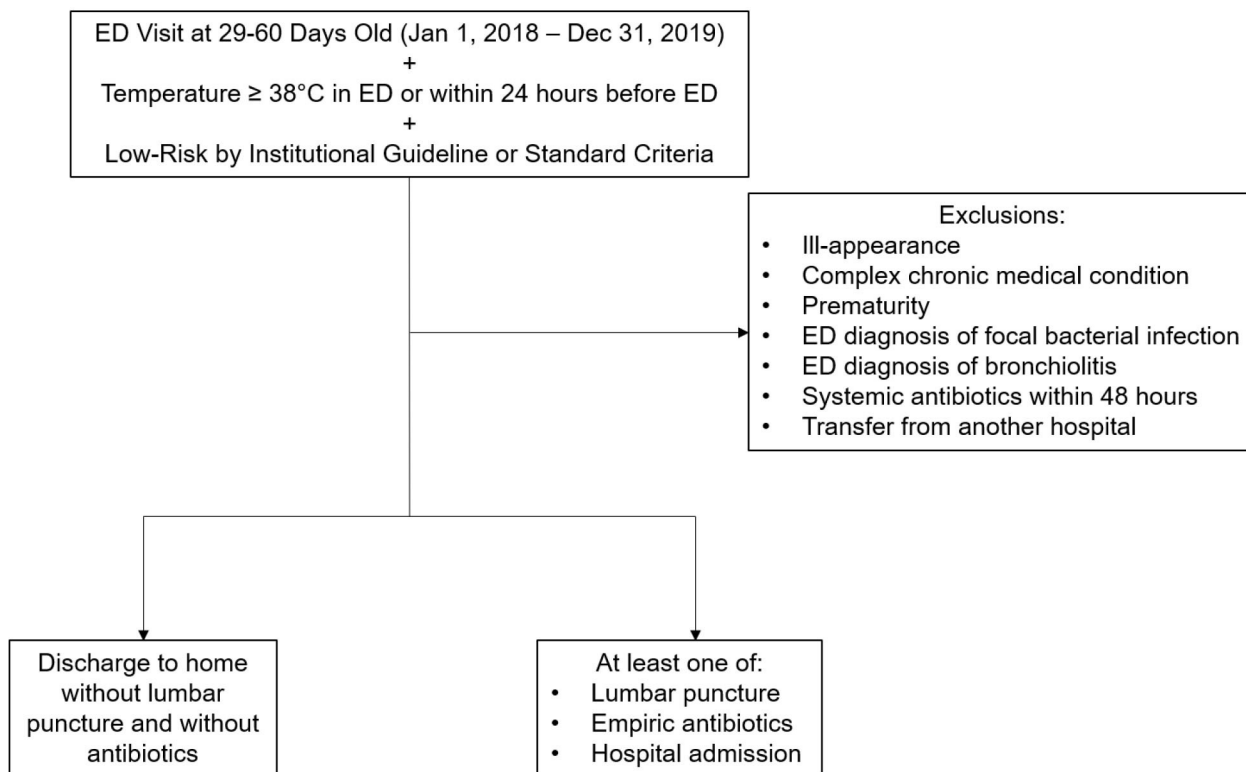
ED Visit at 29-60 Days Old (Jan 1, 2018 – Dec 31, 2019)
+
Temperature ≥ 38°C in ED or within 24 hours before ED
+
Low-Risk by Institutional Guideline or Standard Criteria

Exclusions:
- Ill-appearance
- Complex chronic medical condition
- Prematurity
- ED diagnosis of focal bacterial infection
- ED diagnosis of bronchiolitis
- Systemic antibiotics within 48 hours
- Transfer from another hospital

Discharge to home without lumbar puncture and without antibiotics

At least one of:
- Lumbar puncture
- Empiric antibiotics
- Hospital admission